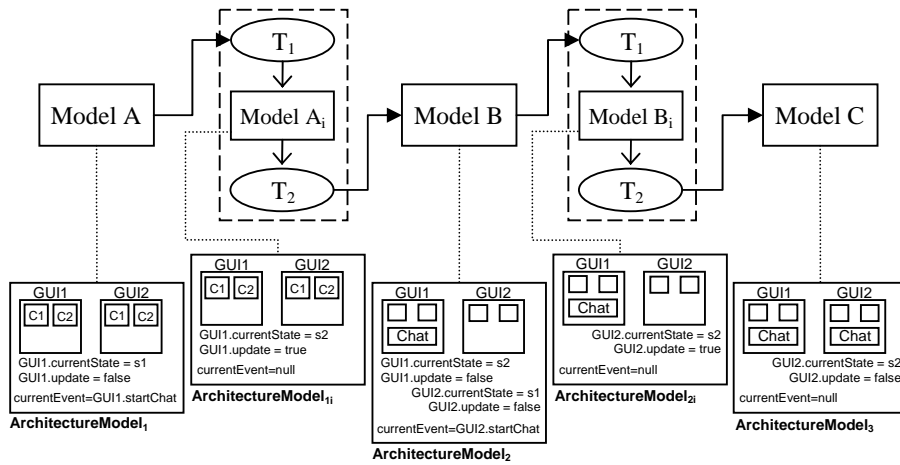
$T_1$

Model A

Model $A_i$

$T_2$

Model B

$T_1$

Model $B_i$

$T_2$

Model C

GUI1
C1 C2
GUI2
C1 C2
GUI1.currentState = s1
GUI1.update = false
currentEvent=GUI1.startChat
ArchitectureModel$_1$

GUI1
C1 C2
GUI2
C1 C2
GUI1.currentState = s2
GUI1.update = true
currentEvent=null
ArchitectureModel$_{1i}$

GUI1
Chat
GUI2
GUI1.currentState = s2
GUI1.update = false
GUI2.currentState = s1
GUI2.update = false
currentEvent=GUI2.startChat
ArchitectureModel$_2$

GUI1
Chat
GUI2
GUI2.currentState = s2
GUI2.update = true
currentEvent=null
ArchitectureModel$_{2i}$

GUI1
Chat
GUI2
Chat
GUI2.currentState = s2
GUI2.update = false
currentEvent=null
ArchitectureModel$_3$